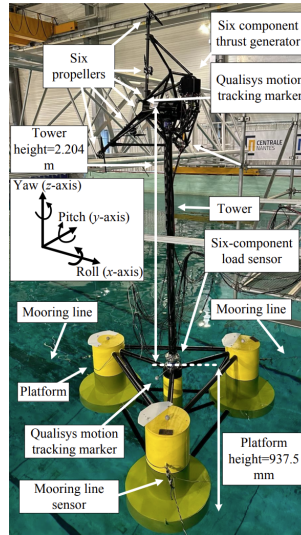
Six component thrust generator

Six propellers

Qualisys motion tracking marker

Tower height=2.204 m

CENTRALE NANTES

Yaw (z-axis)

Pitch (y-axis)

Roll (x-axis)

Tower

Six-component load sensor

Mooring line

Mooring line

Platform

Qualisys motion tracking marker

Platform height=937.5 mm

Mooring line sensor